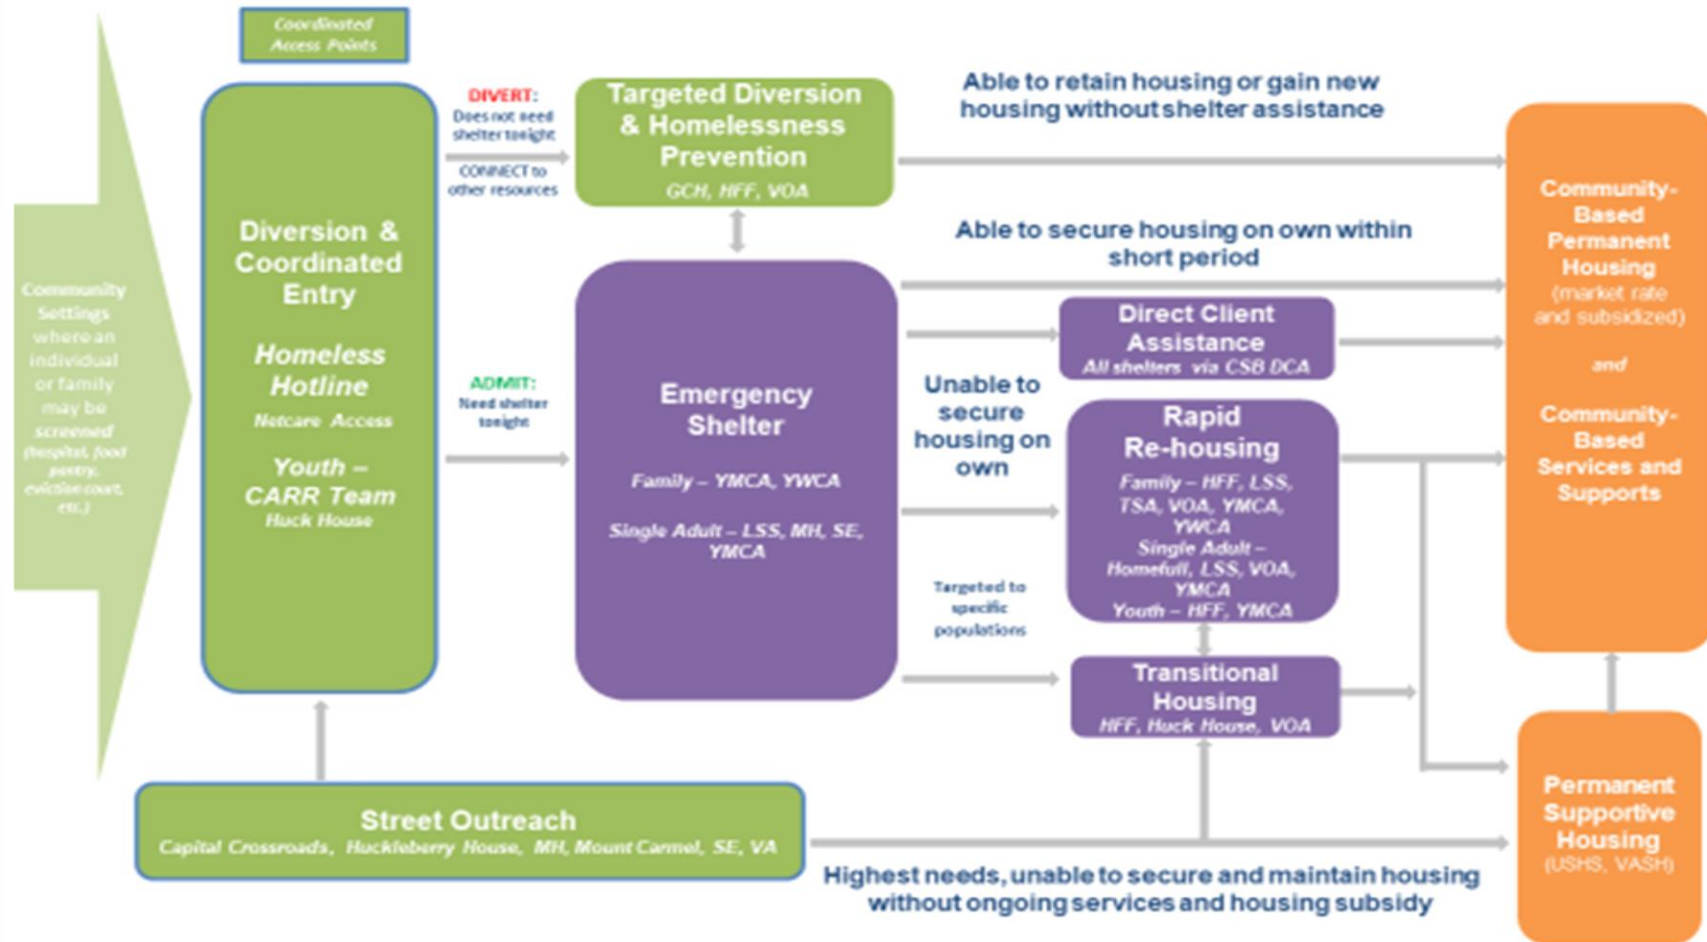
Community Settings where an individual or family may be screened (hospital, food pantry, eviction court, etc.)

Coordinated Access Points

Diversion & Coordinated Entry

Homeless Hotline
Netcare Access

Youth – CARR Team
Huck House

DIVERT:
Does not need shelter tonight

CONNECT to other resources

ADMIT:
Need shelter tonight

Targeted Diversion & Homelessness Prevention
GCH, HFF, VOA

Able to retain housing or gain new housing without shelter assistance

Able to secure housing on own within short period

Emergency Shelter
Family – YMCA, YWCA
Single Adult – LSS, MH, SE, YMCA

Unable to secure housing on own

Targeted to specific populations

Direct Client Assistance
All shelters via CSB DCA

Rapid Re-housing
Family – HFF, LSS, TSA, VOA, YMCA, YWCA
Single Adult – Homefull, LSS, VOA, YMCA
Youth – HFF, YMCA

Transitional Housing
HFF, Huck House, VOA

Community-Based Permanent Housing
(market rate and subsidized)
and
Community-Based Services and Supports

Permanent Supportive Housing
(USHS, VASH)

Street Outreach
Capital Crossroads, Huckleberry House, MH, Mount Carmel, SE, VA

Highest needs, unable to secure and maintain housing without ongoing services and housing subsidy